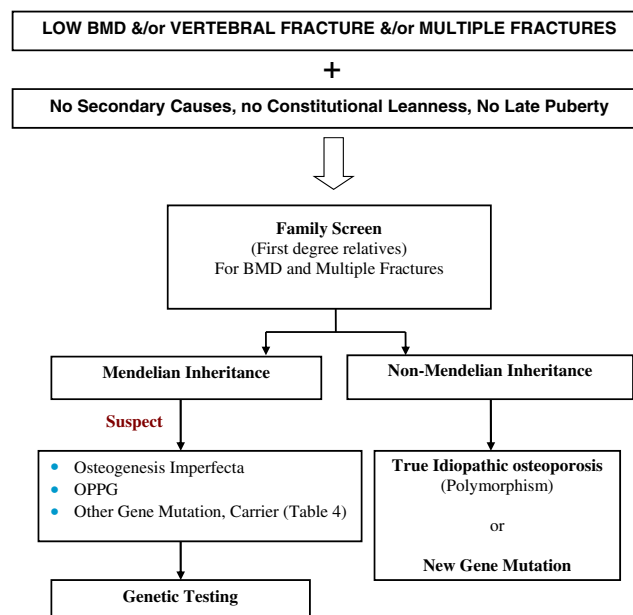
LOW BMD &/or VERTEBRAL FRACTURE &/or MULTIPLE FRACTURES

+

No Secondary Causes, no Constitutional Leanness, No Late Puberty

Family Screen
(First degree relatives)
For BMD and Multiple Fractures

Mendelian Inheritance

Non-Mendelian Inheritance

Suspect

- Osteogenesis Imperfecta
- OPPG
- Other Gene Mutation, Carrier (Table 4)

True Idiopathic osteoporosis
(Polymorphism)

or

New Gene Mutation

Genetic Testing